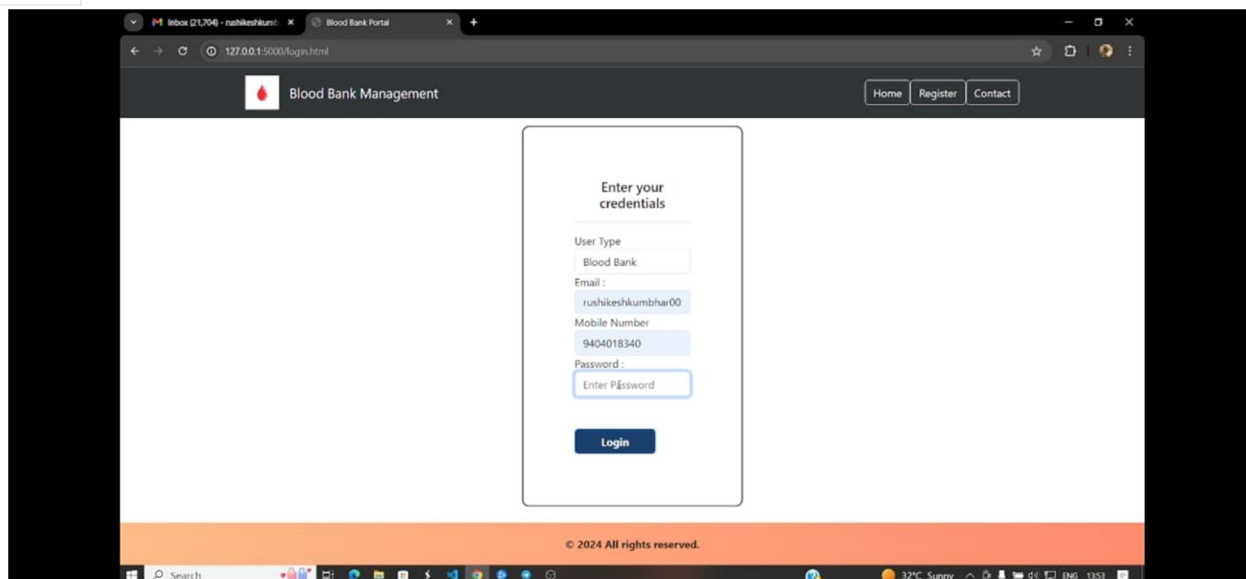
Inbox (21,704) - rushikeshkumb ×
Blood Bank Portal ×
+

127.0.0.1:5000/login.html

Blood Bank Management

Home
Register
Contact

Enter your credentials

User Type
Blood Bank
Email :
rushikeshkumbhar00
Mobile Number
9404018340
Password :
Enter Password

Login

© 2024 All rights reserved.

Search
32°C Sunny
ENG
13:53